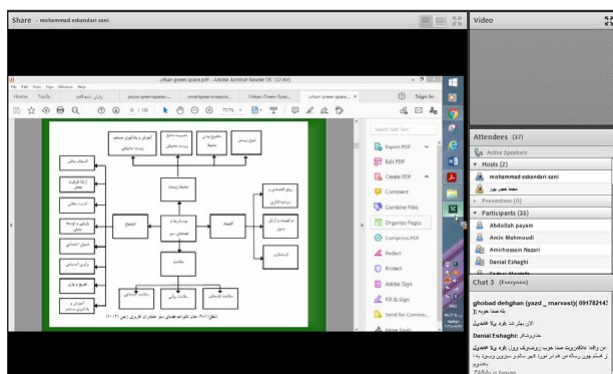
Share - mohammad eskandari sani

urban green space.pdf - Adobe Acrobat Reader DC (32-bit)

File Edit View Sign Window Help

Home Tools

Sign In

5 / 18

Export PDF
Edit PDF
Create PDF
Comment
Combine Files
Organize Pages
Compress PDF
Redact
Protect
Adobe Sign
Fill & Sign
Send for Comme...
More Tools

Video

Attendees (37)

Active Speakers

Hosts (2)

mohammad eskandari sani

Presenters (0)

Participants (35)

Abdollah payam
Amin Mahmoudi
Amirhossein Nazari
Danial Eshaghi

Chat 3 (Everyone)

ghobad dehghan (yazd _ marvast): 09178214

Danial Eshaghi:

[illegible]